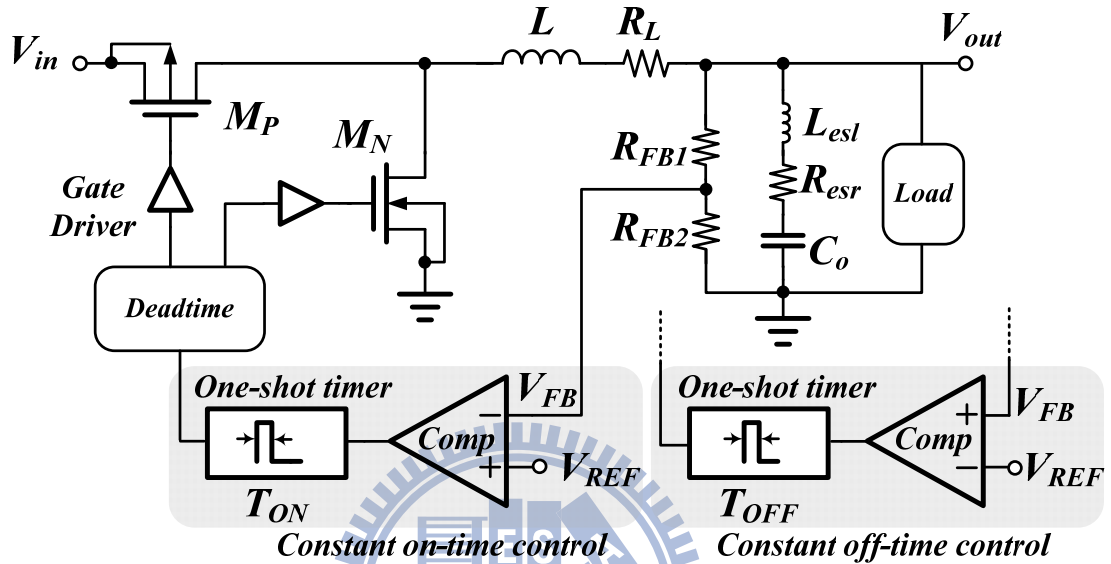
$V_{in}$

$L$

$R_L$

$V_{out}$

$M_P$

$M_N$

Gate Driver

$R_{FB1}$

$L_{esl}$

$R_{esr}$

Load

$R_{FB2}$

$C_o$

Deadtime

One-shot timer

$V_{FB}$

Comp

$-$

$+$

$V_{REF}$

$T_{ON}$

Constant on-time control

One-shot timer

$+$

$V_{FB}$

Comp

$-$

$V_{REF}$

$T_{OFF}$

Constant off-time control